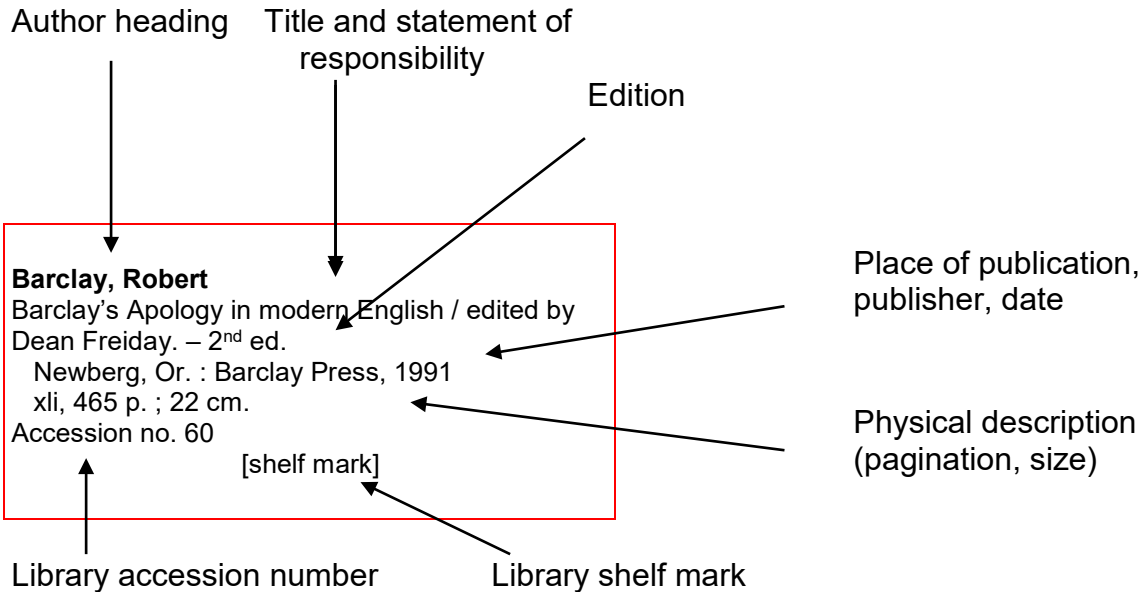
Author heading

Title and statement of responsibility

Edition

**Barclay, Robert**
Barclay's Apology in modern English / edited by Dean Freiday. – $2^{nd}$ ed.
Newberg, Or. : Barclay Press, 1991
xli, 465 p. ; 22 cm.
Accession no. 60
[shelf mark]

Place of publication, publisher, date

Physical description (pagination, size)

Library accession number

Library shelf mark